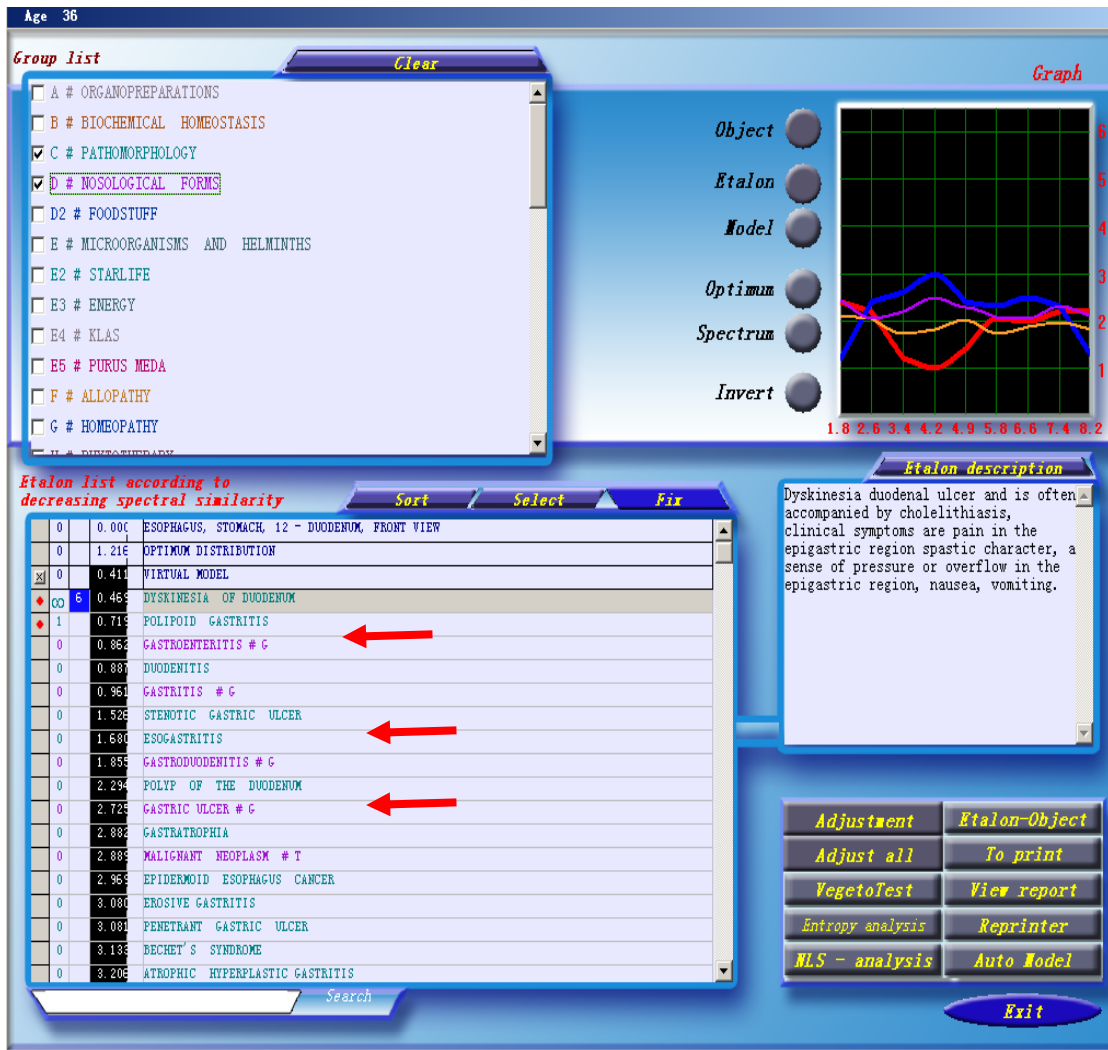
Age 36

Group list

Clear

Graph

A # ORGANOPREPARATIONS
B # BIOCHEMICAL HOMEOSTASIS
C # PATHOMORPHOLOGY
D # NOSOLOGICAL FORMS
D2 # FOODSTUFF
E # MICROORGANISMS AND HELMINTHS
E2 # STARLIFE
E3 # ENERGY
E4 # KLAS
E5 # PURUS MEDA
F # ALLOPATHY
G # HOMEOPATHY

Object
Etalon
Model
Optimum
Spectrum
Invert

6
5
4
3
2
1

1.8 2.6 3.4 4.2 4.9 5.8 6.6 7.4 8.2

Etalon list according to decreasing spectral similarity

Sort
Select
Fix

Etalon description

| | | | | |
|---|---|---|---|---|
| | 0 | | 0.000 | ESOPHAGUS, STOMACH, 12 - DUODENUM, FRONT VIEW |
| | 0 | | 1.216 | OPTIMUM DISTRIBUTION |
| | 0 | | 0.411 | VIRTUAL MODEL |
| | ∞ | 6 | 0.469 | DYSKINESIA OF DUODENUM |
| | 1 | | 0.719 | POLIPOID GASTRITIS |
| | 0 | | 0.862 | GASTROENTERITIS # G |
| | 0 | | 0.887 | DUODENITIS |
| | 0 | | 0.961 | GASTRITIS # G |
| | 0 | | 1.526 | STENOTIC GASTRIC ULCER |
| | 0 | | 1.680 | ESOGASTRITIS |
| | 0 | | 1.855 | GASTRODUODENITIS # G |
| | 0 | | 2.294 | POLYP OF THE DUODENUM |
| | 0 | | 2.725 | GASTRIC ULCER # G |
| | 0 | | 2.882 | GASTRATROPHIA |
| | 0 | | 2.889 | MALIGNANT NEOPLASM # T |
| | 0 | | 2.969 | EPIDERMOID ESOPHAGUS CANCER |
| | 0 | | 3.080 | EROSIVE GASTRITIS |
| | 0 | | 3.081 | PENETRANT GASTRIC ULCER |
| | 0 | | 3.133 | BECHET'S SYNDROME |
| | 0 | | 3.206 | ATROPHIC HYPERPLASTIC GASTRITIS |

Search

Dyskinesia duodenal ulcer and is often accompanied by cholelithiasis, clinical symptoms are pain in the epigastric region spastic character, a sense of pressure or overflow in the epigastric region, nausea, vomiting.

Adjustment
Etalon-Object
Adjust all
To print
VegetoTest
View report
Entropy analysis
Reprinter
NLS - analysis
Auto Model
Exit